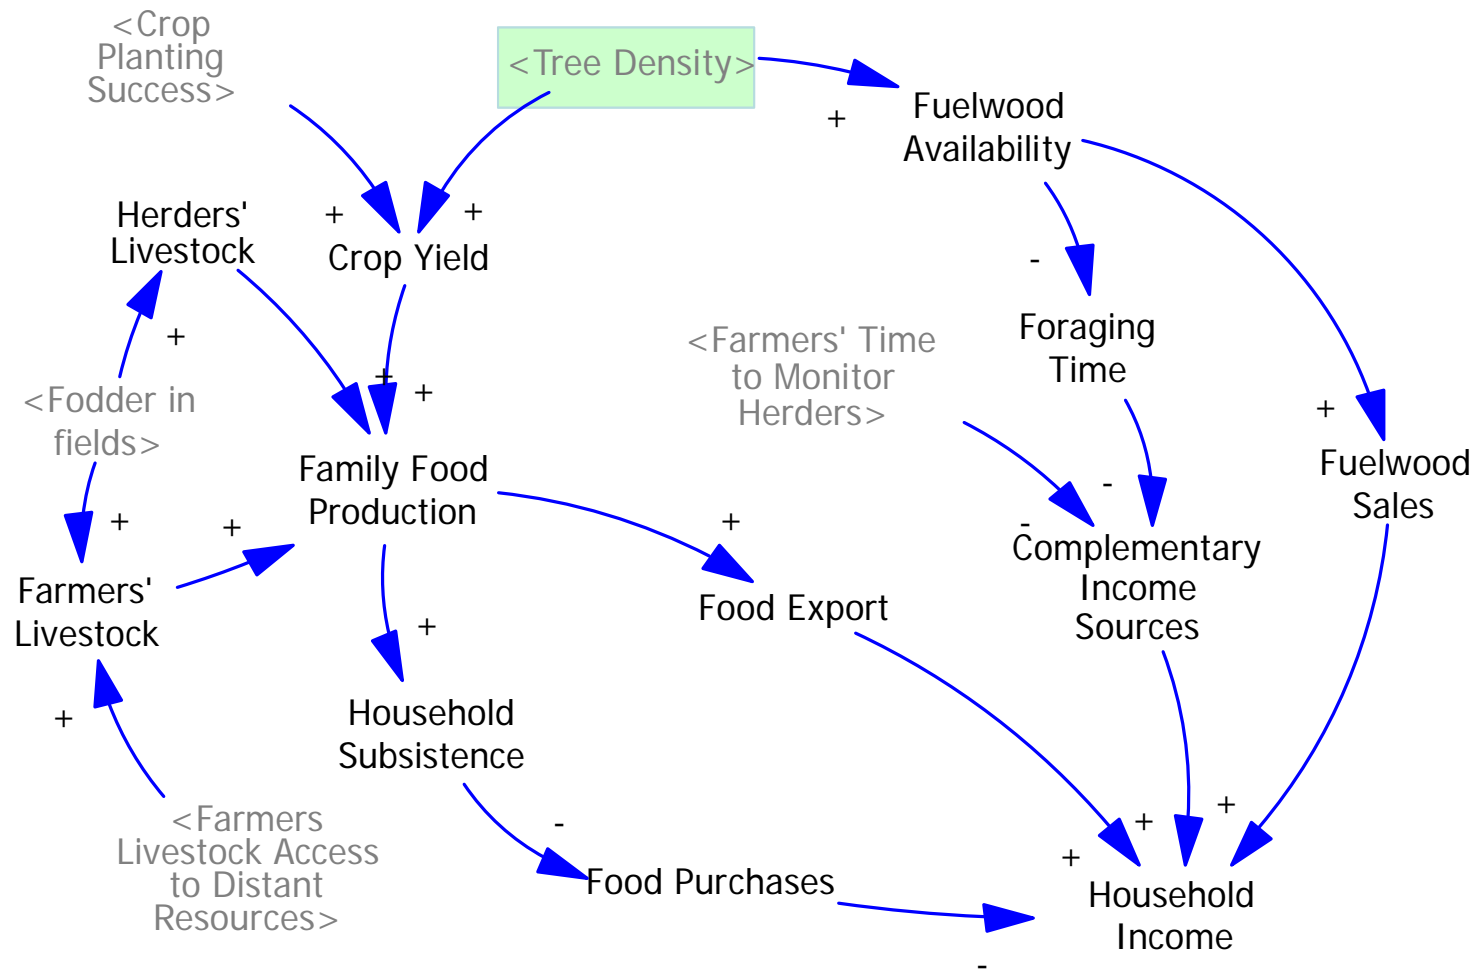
<Crop Planting Success>

<Tree Density>

+

Fuelwood Availability

Herders' Livestock

+

+

Crop Yield

-

Foraging Time

+

<Farmers' Time to Monitor Herders>

<Fodder in fields>

+

+

Family Food Production

+

Fuelwood Sales

-

+

+

+

-

Complementary Income Sources

Farmers' Livestock

Food Export

+

Household Subsistence

+

<Farmers Livestock Access to Distant Resources>

-

+

+

+

Food Purchases

Household Income

-